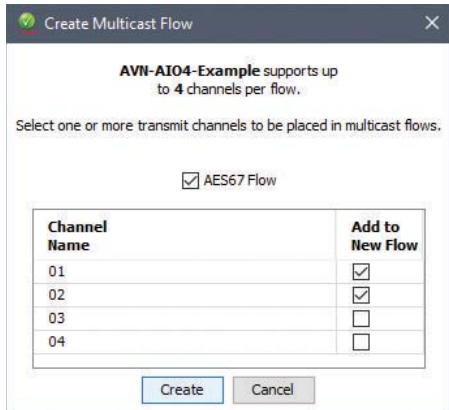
Create Multicast Flow

**AVN-AIO4-Example** supports up to **4** channels per flow.

Select one or more transmit channels to be placed in multicast flows.

☑ AES67 Flow

| Channel Name | Add to New Flow |
|---|---|
| 01 | ☑ |
| 02 | ☑ |
| 03 | ☐ |
| 04 | ☐ |

Create Cancel